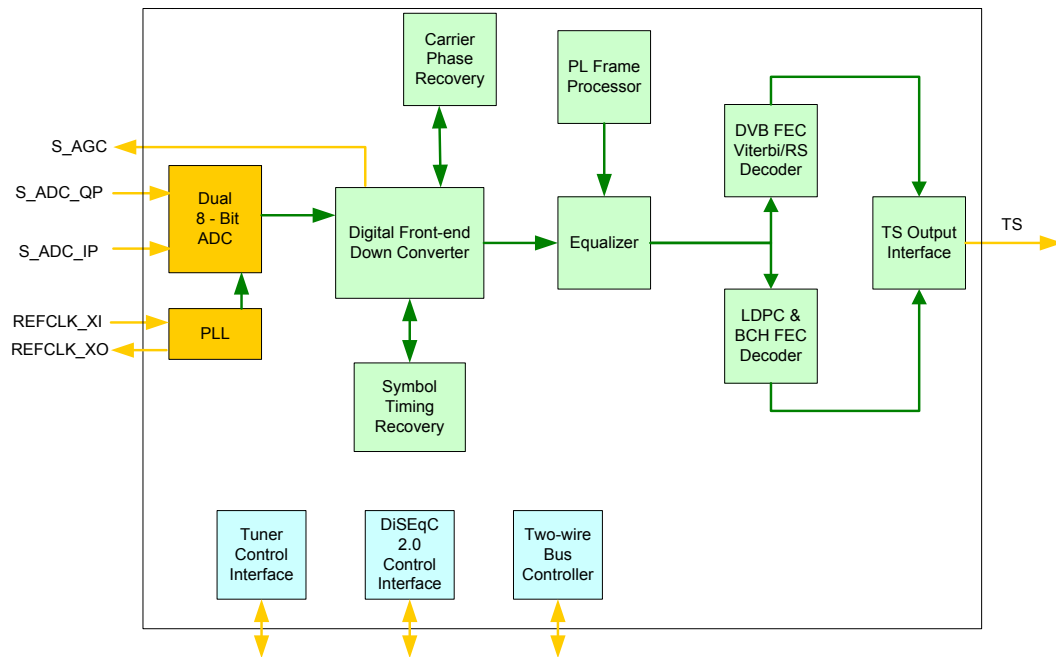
Carrier Phase Recovery

PL Frame Processor

S_AGC

DVB FEC Viterbi/RS Decoder

S_ADC_QP

Dual 8 - Bit ADC

Digital Front-end Down Converter

Equalizer

TS Output Interface

TS

S_ADC_IP

REFCLK_XI

PLL

REFCLK_XO

LDPC & BCH FEC Decoder

Symbol Timing Recovery

Tuner Control Interface

DiSEqC 2.0 Control Interface

Two-wire Bus Controller